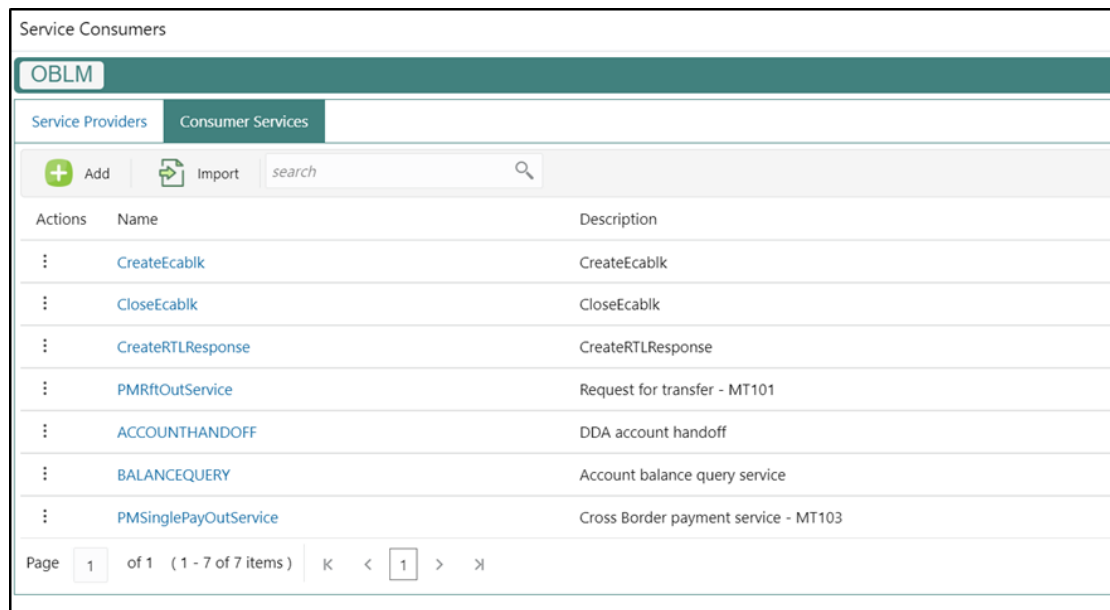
Service Consumers

OBLM

Service Providers | Consumer Services

Add | Import | search

| Actions | Name | Description |
|---|---|---|
| ⋮ | CreateEcablk | CreateEcablk |
| ⋮ | CloseEcablk | CloseEcablk |
| ⋮ | CreateRTLResponse | CreateRTLResponse |
| ⋮ | PMRftOutService | Request for transfer - MT101 |
| ⋮ | ACCOUNTHANDOFF | DDA account handoff |
| ⋮ | BALANCEQUERY | Account balance query service |
| ⋮ | PMSinglePayOutService | Cross Border payment service - MT103 |

Page 1 of 1 (1 - 7 of 7 items) K < 1 > >I